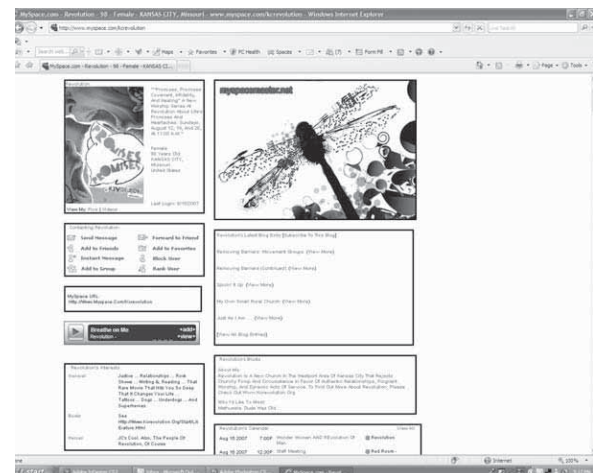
MySpace.com - Revolution - 98 - Female - KANSAS CITY, Missouri - www.myspace.com/kcrevolution - Windows Internet Explorer

http://www.myspace.com/kcrevolution

Live Search

Favorites

Page

Tools

MySpace.com - Revolution - 98 - Female - KANSAS CI...

Revolution

"Promises, Promises Covenant, Infidelity, And Healing" A New Ministry Series At Revolution About Life's Promises And Heartaches. Sunday, August 12, 19, And 26, At 11:00 A.M.

Female
98 Years Old
KANSAS CITY, Missouri
United States

Last Login: 8/10/2007

View My: Pics | Videos

myspacemaster.net

Contacting Revolution

Send Message
Forward to Friend
Add to Friends
Add to Favorites
Instant Message
Block User
Add to Group
Rank User

MySpace URL:
http://www.myspace.com/kcrevolution

Breathe on Me
Revolution

Revolution's Latest Blog Entry [Subscribe to This Blog]

Removing Barriers: Movement Groups (view more)

Removing Barriers (Continued) (view more)

Spoon It Up (view more)

My Own Small Rural Church (view more)

Just As I Am ... (view more)

[View All Blog Entries]

Revolution's Interests

General
Justice ... Relationships ... Rink Shows ... Writing & Reading ... That Rare Movie That Has You So Deep That It Changes Your Life ... Tattoos ... Dogs ... Underdogs ... And Superheroes

Books
See http://www.revolution.org/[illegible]

Heroes
JC's Cool. Also, The People Of Revolution, Of Course

Revolution's Blurbs

About me:
Revolution Is A New Church In The Westport Area Of Kansas City That Rejects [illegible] In Favor Of Authentic Relationships, Poignant Ministry, And Dynamic Acts Of Service. To Find Out More About Revolution, Please Check Out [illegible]

Who I'd Like To Meet:
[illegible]

Revolution's Calendar

View All

Aug 15 2007
7:00P
Wonder Women AND Revolution Of Men
Revolution

Aug 16 2007
12:30P
Staff Meeting
Red Room

Internet
100%